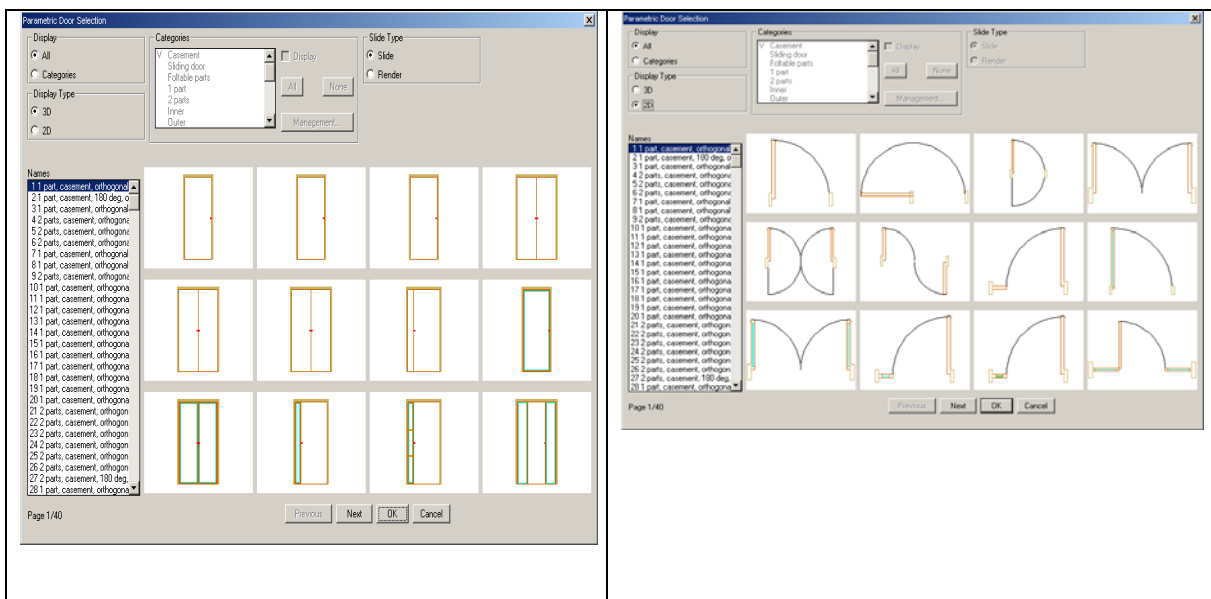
Parametric Door Selection

Display
All
Categories

Display Type
3D
2D

Categories
V Casement
Sliding door
Foldable parts
1 part
2 parts
Inner
Outer

Display
All
None
Management...

Slide Type
Slide
Render

Names
1 1 part, casement, orthogonal
2 1 part, casement, 180 deg. o
3 1 part, casement, orthogonal
4 2 parts, casement, orthogona
5 2 parts, casement, orthogona
6 2 parts, casement, orthogona
7 1 part, casement, orthogonal
8 1 part, casement, orthogonal
9 2 parts, casement, orthogona
10 1 part, casement, orthogona
11 1 part, casement, orthogona
12 1 part, casement, orthogona
13 1 part, casement, orthogona
14 1 part, casement, orthogona
15 1 part, casement, orthogona
16 1 part, casement, orthogona
17 1 part, casement, orthogona
18 1 part, casement, orthogona
19 1 part, casement, orthogona
20 1 part, casement, orthogona
21 2 parts, casement, orthogon
22 2 parts, casement, orthogon
23 2 parts, casement, orthogon
24 2 parts, casement, orthogon
25 2 parts, casement, orthogon
26 2 parts, casement, orthogon
27 2 parts, casement, 180 deg.
28 1 part, casement, orthogona

Page 1/40

Previous
Next
OK
Cancel

Parametric Door Selection

Display
All
Categories

Display Type
3D
2D

Categories
V Casement
Sliding door
Foldable parts
1 part
2 parts
Inner
Outer

Display
All
None
Management...

Slide Type
Slide
Render

Names
1 1 part, casement, orthogonal
2 1 part, casement, 180 deg. o
3 1 part, casement, orthogonal
4 2 parts, casement, orthogona
5 2 parts, casement, orthogona
6 2 parts, casement, orthogona
7 1 part, casement, orthogonal
8 1 part, casement, orthogonal
9 2 parts, casement, orthogona
10 1 part, casement, orthogona
11 1 part, casement, orthogona
12 1 part, casement, orthogona
13 1 part, casement, orthogona
14 1 part, casement, orthogona
15 1 part, casement, orthogona
16 1 part, casement, orthogona
17 1 part, casement, orthogona
18 1 part, casement, orthogona
19 1 part, casement, orthogona
20 1 part, casement, orthogona
21 2 parts, casement, orthogon
22 2 parts, casement, orthogon
23 2 parts, casement, orthogon
24 2 parts, casement, orthogon
25 2 parts, casement, orthogon
26 2 parts, casement, orthogon
27 2 parts, casement, 180 deg.
28 1 part, casement, orthogona

Page 1/40

Previous
Next
OK
Cancel